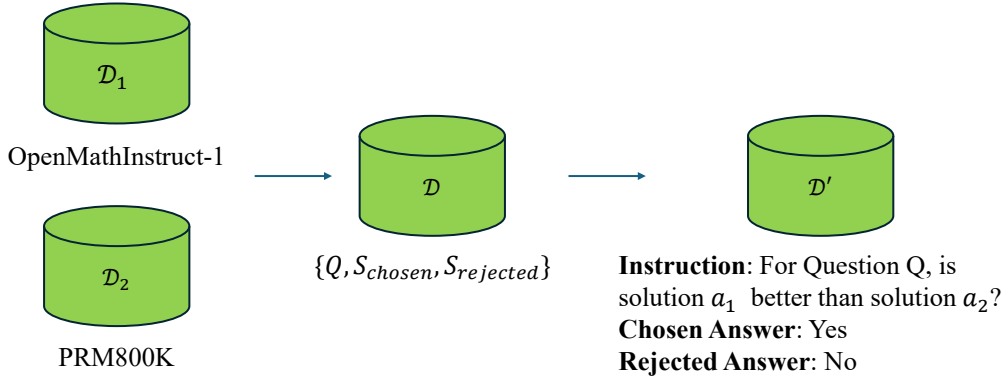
$\mathcal{D}_1$

OpenMathInstruct-1

$\mathcal{D}_2$

PRM800K

$\mathcal{D}$

$\{Q, S_{chosen}, S_{rejected}\}$

$\mathcal{D}'$

**Instruction**: For Question Q, is solution $a_1$ better than solution $a_2$?
**Chosen Answer**: Yes
**Rejected Answer**: No